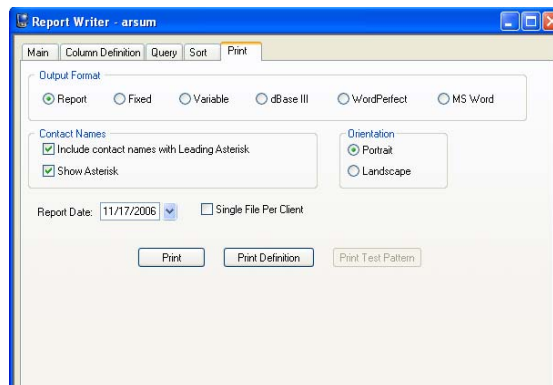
Report Writer - arsum

Main | Column Definition | Query | Sort | Print

Output Format
Report
Fixed
Variable
dBase III
WordPerfect
MS Word

Contact Names
Include contact names with Leading Asterisk
Show Asterisk

Orientation
Portrait
Landscape

Report Date: 11/17/2006

Single File Per Client

Print
Print Definition
Print Test Pattern